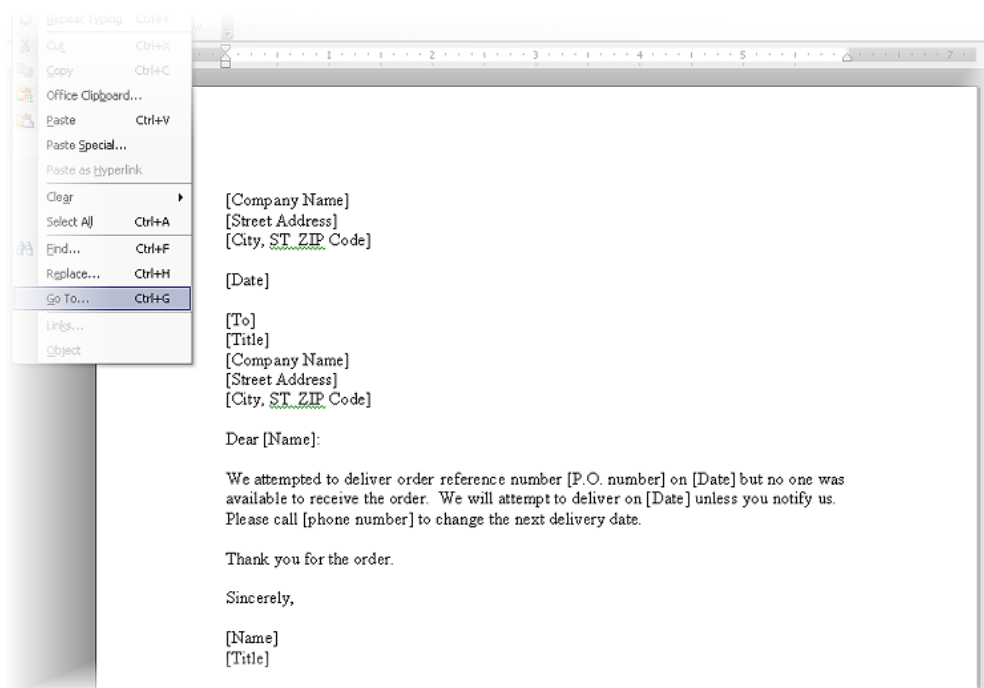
Repeat Typing Ctrl+Y
Cut Ctrl+X
Copy Ctrl+C
Office Clipboard...
Paste Ctrl+V
Paste Special...
Paste as Hyperlink
Clear
Select All Ctrl+A
Find... Ctrl+F
Replace... Ctrl+H
Go To... Ctrl+G
Links...
Object

1 2 3 4 5 7

[Company Name]
[Street Address]
[City, ST ZIP Code]

[Date]

[To]
[Title]
[Company Name]
[Street Address]
[City, ST ZIP Code]

Dear [Name]:

We attempted to deliver order reference number [P.O. number] on [Date] but no one was available to receive the order. We will attempt to deliver on [Date] unless you notify us. Please call [phone number] to change the next delivery date.

Thank you for the order.

Sincerely,

[Name]
[Title]